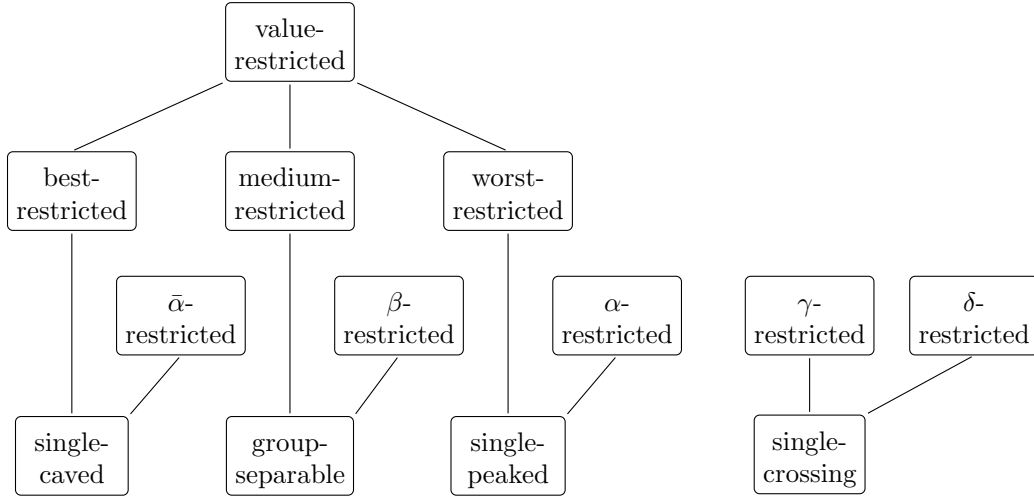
value-restricted

best-restricted

medium-restricted

worst-restricted

$\bar{\alpha}$-restricted

$\beta$-restricted

$\alpha$-restricted

$\gamma$-restricted

$\delta$-restricted

single-caved

group-separable

single-peaked

single-crossing